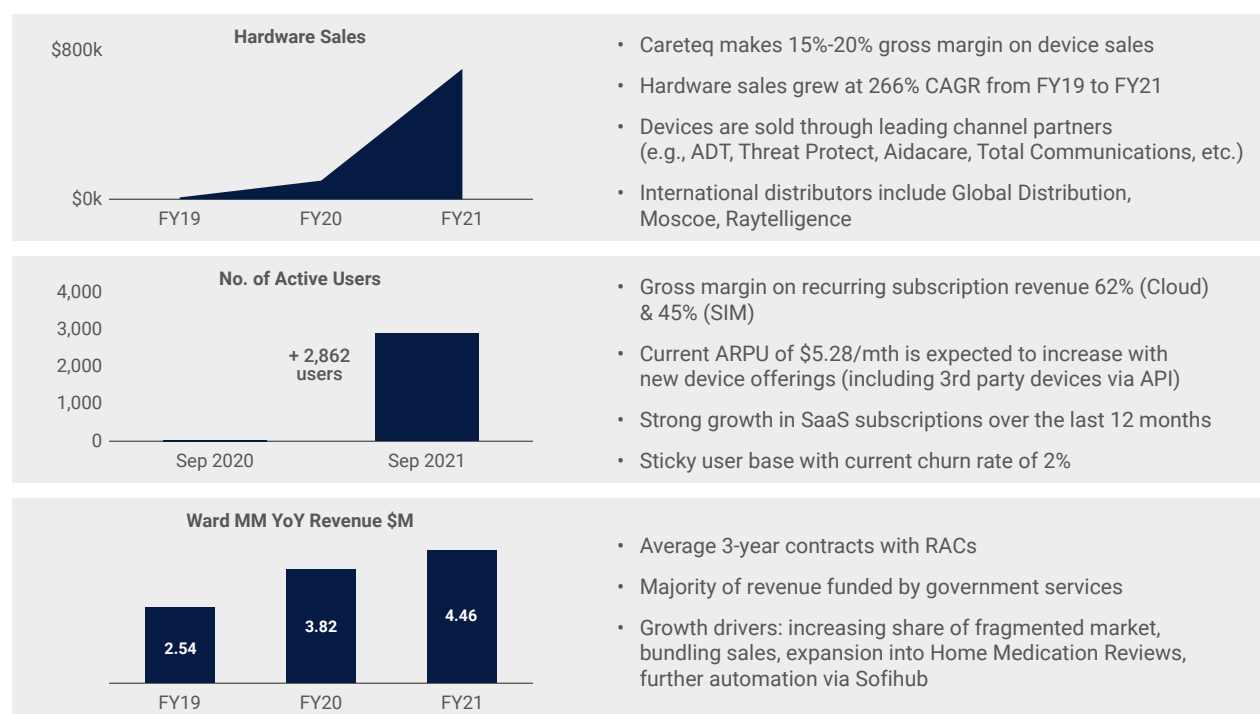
Hardware Sales

$800k

$0k

FY19 FY20 FY21

• Careteq makes 15%-20% gross margin on device sales

• Hardware sales grew at 266% CAGR from FY19 to FY21

• Devices are sold through leading channel partners (e.g., ADT, Threat Protect, Aidacare, Total Communications, etc.)

• International distributors include Global Distribution, Moscoe, Raytelligence

No. of Active Users

4,000
3,000
2,000
1,000
0

+ 2,862 users

Sep 2020 Sep 2021

• Gross margin on recurring subscription revenue 62% (Cloud) & 45% (SIM)

• Current ARPU of $5.28/mth is expected to increase with new device offerings (including 3rd party devices via API)

• Strong growth in SaaS subscriptions over the last 12 months

• Sticky user base with current churn rate of 2%

Ward MM YoY Revenue $M

2.54 3.82 4.46

FY19 FY20 FY21

• Average 3-year contracts with RACs

• Majority of revenue funded by government services

• Growth drivers: increasing share of fragmented market, bundling sales, expansion into Home Medication Reviews, further automation via Sofihub